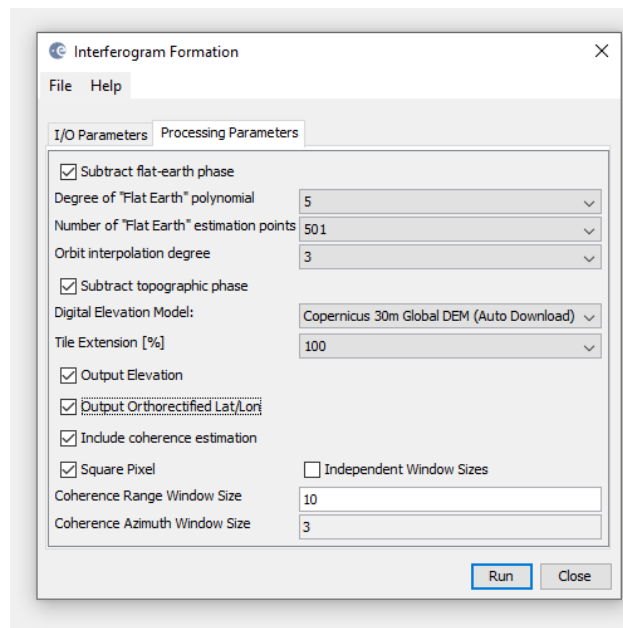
Interferogram Formation

File Help

I/O Parameters Processing Parameters

Subtract flat-earth phase

Degree of "Flat Earth" polynomial 5

Number of "Flat Earth" estimation points 501

Orbit interpolation degree 3

Subtract topographic phase

Digital Elevation Model: Copernicus 30m Global DEM (Auto Download)

Tile Extension [%] 100

Output Elevation

Output Orthorectified Lat/Lon

Include coherence estimation

Square Pixel

Independent Window Sizes

Coherence Range Window Size 10

Coherence Azimuth Window Size 3

Run Close